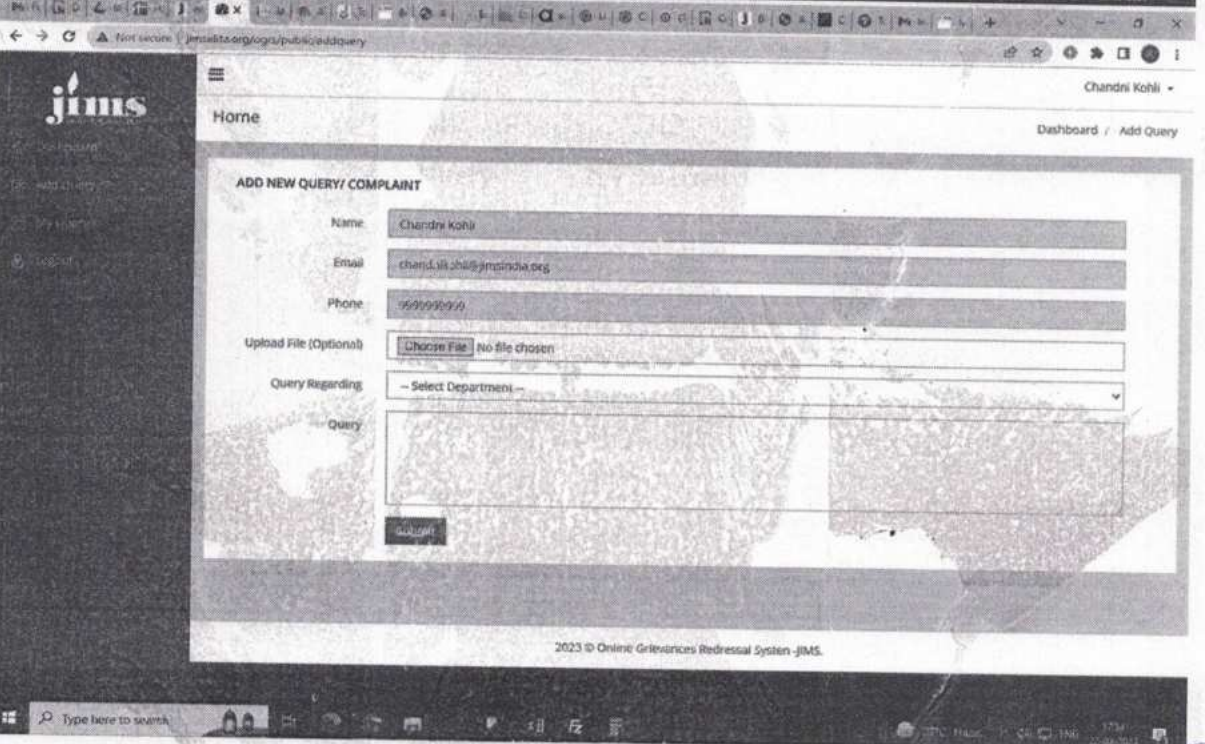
Not secure | jimsdlta.org/ogrs/public/addquery

jims

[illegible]
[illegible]
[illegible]
Logout

Chandni Kohli

Home

Dashboard / Add Query

ADD NEW QUERY/ COMPLAINT

Name Chandni Kohli

Email chandni.kohli@jimsindia.org

Phone 9999999999

Upload File (Optional) Choose File No file chosen

Query Regarding -- Select Department --

Query

Submit

2023 © Online Grievances Redressal System -JIMS.

Type here to search